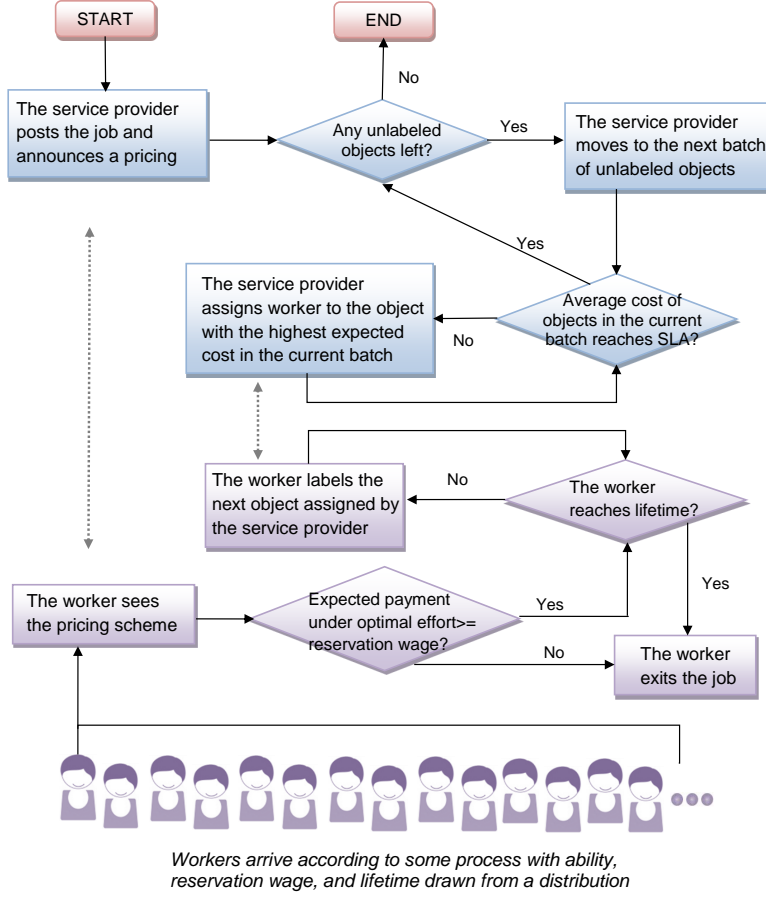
START

END

No

The service provider posts the job and announces a pricing

Any unlabeled objects left?

Yes

The service provider moves to the next batch of unlabeled objects

Yes

The service provider assigns worker to the object with the highest expected cost in the current batch

No

Average cost of objects in the current batch reaches SLA?

The worker labels the next object assigned by the service provider

No

The worker reaches lifetime?

Yes

The worker sees the pricing scheme

Expected payment under optimal effort>= reservation wage?

Yes

No

The worker exits the job

Workers arrive according to some process with ability, reservation wage, and lifetime drawn from a distribution